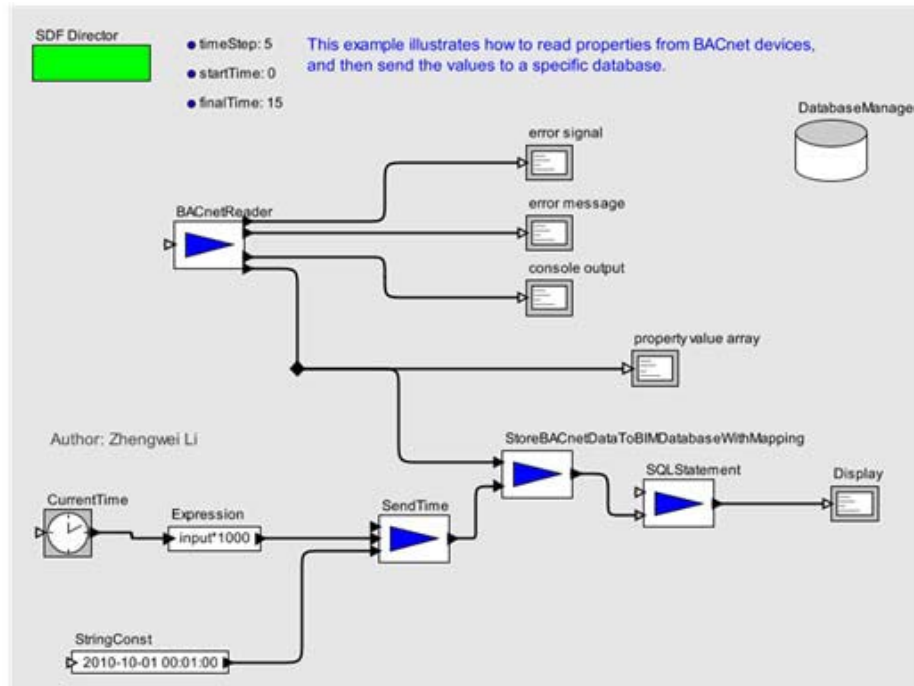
SDF Director

timeStep: 5

startTime: 0

finalTime: 15

This example illustrates how to read properties from BACnet devices, and then send the values to a specific database.

DatabaseManage

error signal

BACnetReader

error message

console output

property value array

Author: Zhengwei Li

StoreBACnetDataToBIMDatabaseWithMapping

CurrentTime

Expression

input*1000

SendTime

SQLStatement

Display

StringConst

2010-10-01 00:01:00